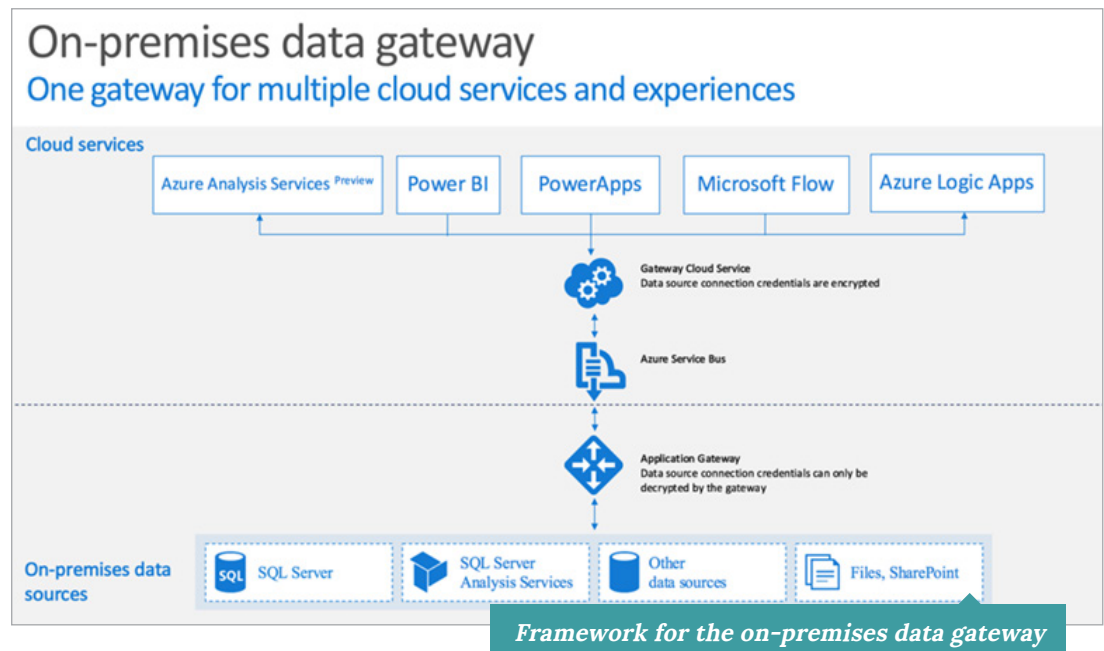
On-premises data gateway
One gateway for multiple cloud services and experiences

Cloud services

Azure Analysis Services Preview

Power BI

PowerApps

Microsoft Flow

Azure Logic Apps

Gateway Cloud Service
Data source connection credentials are encrypted

Azure Service Bus

Application Gateway
Data source connection credentials can only be decrypted by the gateway

On-premises data sources

SQL

SQL Server

SQL Server Analysis Services

Other data sources

Files, SharePoint

Framework for the on-premises data gateway